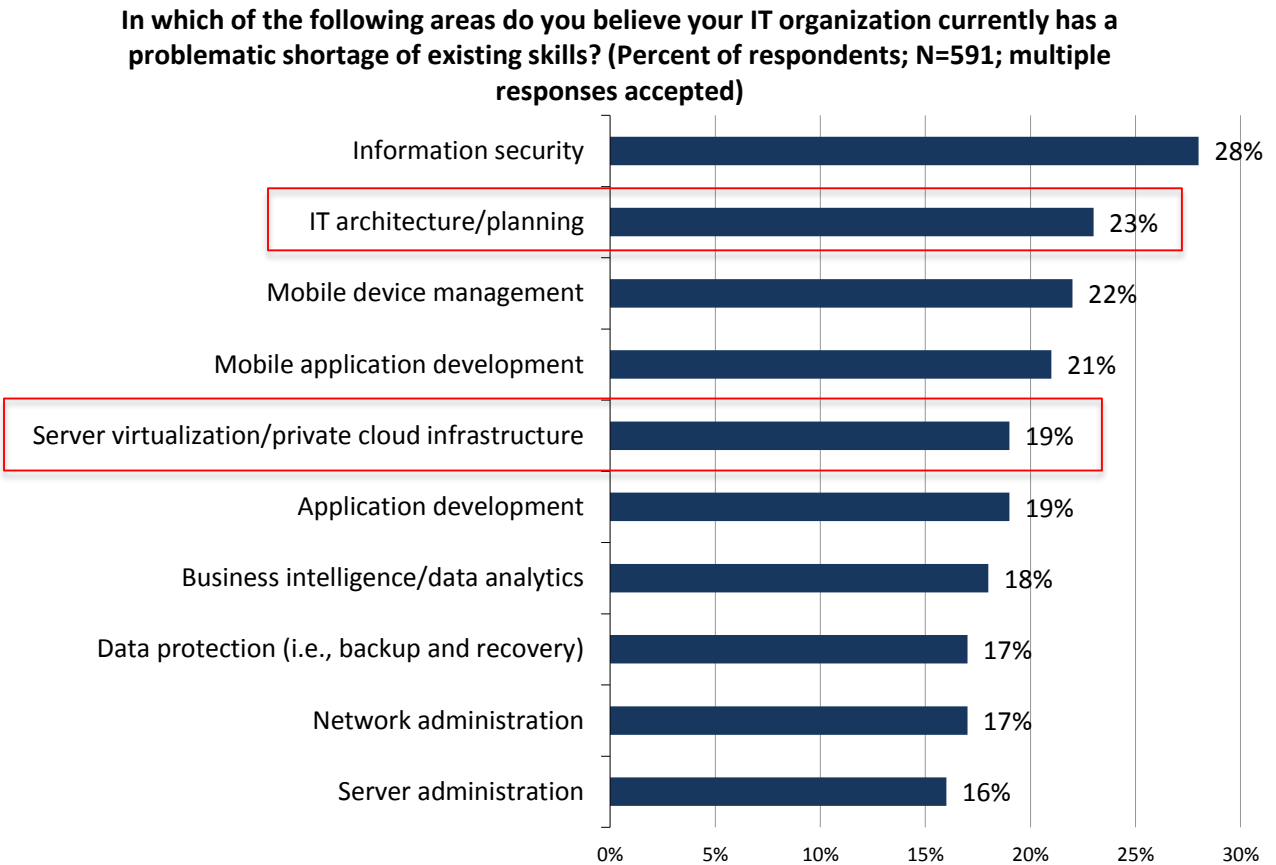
In which of the following areas do you believe your IT organization currently has a problematic shortage of existing skills? (Percent of respondents; N=591; multiple responses accepted)

| Area | Percent |
|---|---|
| Information security | 28% |
| IT architecture/planning | 23% |
| Mobile device management | 22% |
| Mobile application development | 21% |
| Server virtualization/private cloud infrastructure | 19% |
| Application development | 19% |
| Business intelligence/data analytics | 18% |
| Data protection (i.e., backup and recovery) | 17% |
| Network administration | 17% |
| Server administration | 16% |

0% 5% 10% 15% 20% 25% 30%